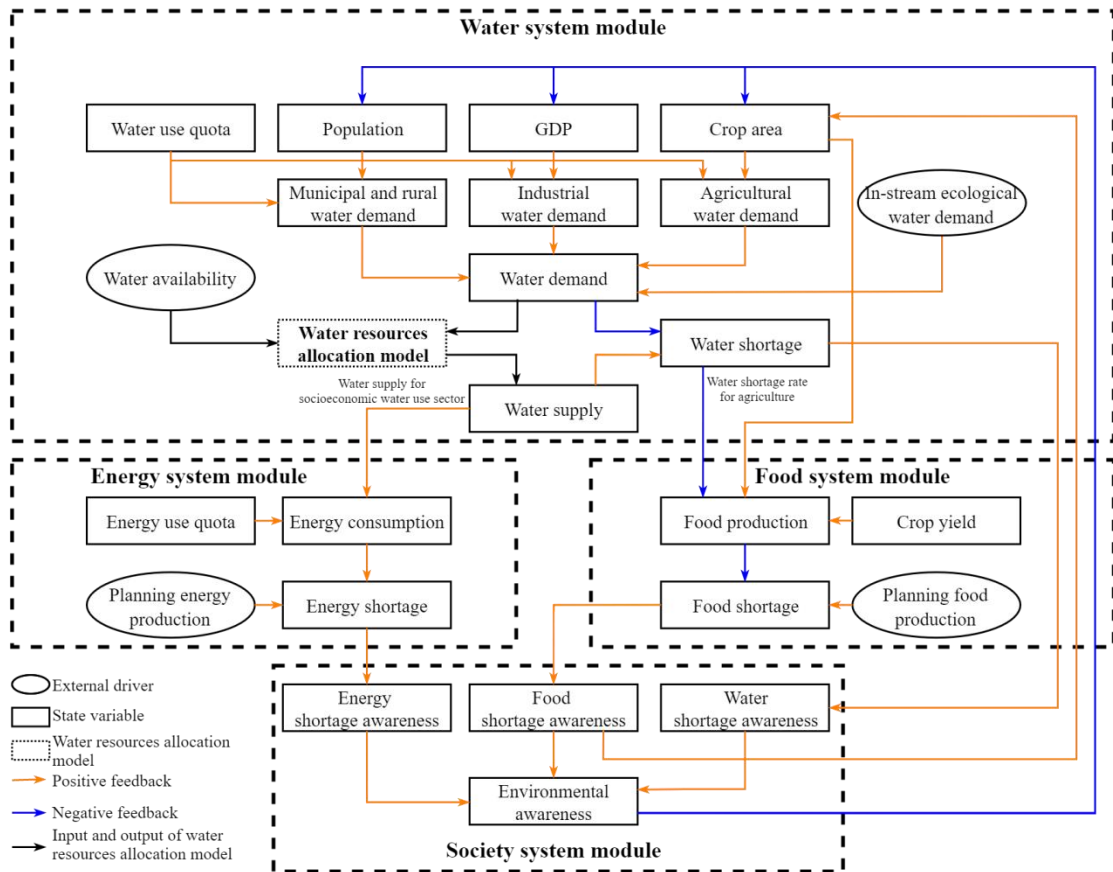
Water system module

Water use quota

Population

GDP

Crop area

Municipal and rural water demand

Industrial water demand

Agricultural water demand

In-stream ecological water demand

Water availability

Water demand

Water resources allocation model

Water shortage

Water supply for socioeconomic water use sector

Water supply

Water shortage rate for agriculture

Energy system module

Energy use quota

Energy consumption

Planning energy production

Energy shortage

Food system module

Food production

Crop yield

Food shortage

Planning food production

External driver

State variable

Water resources allocation model

Positive feedback

Negative feedback

Input and output of water resources allocation model

Energy shortage awareness

Food shortage awareness

Water shortage awareness

Environmental awareness

Society system module